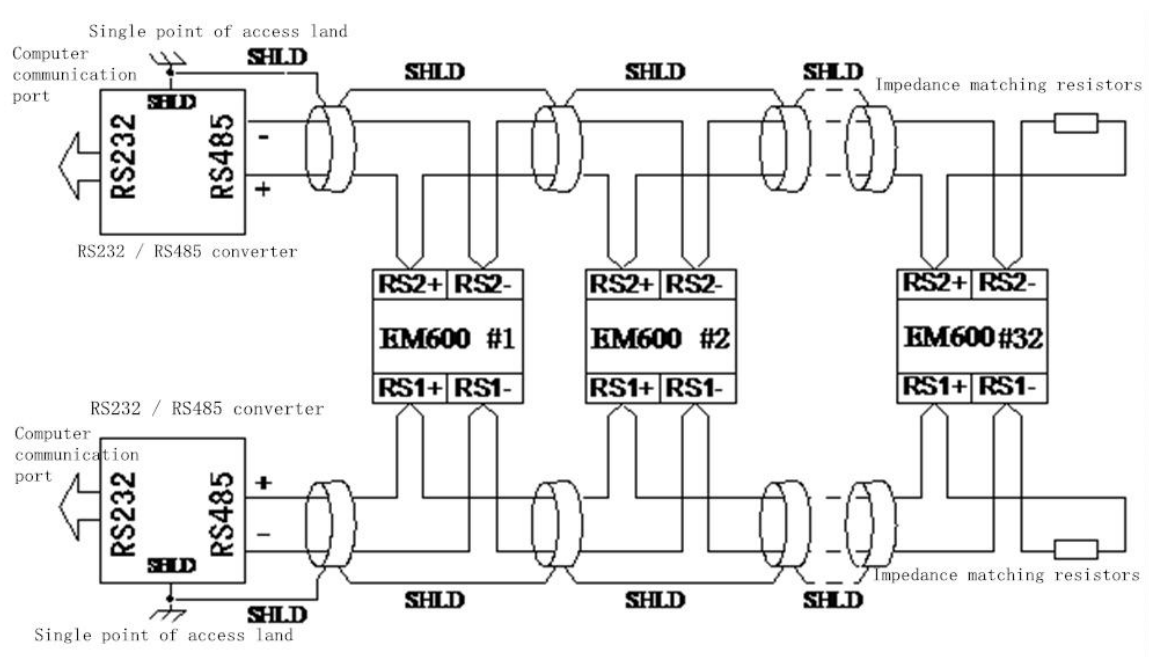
Single point of access land

Computer communication port

SHLD

SHLD

SHLD

SHLD

Impedance matching resistors

SHLD

RS232

RS485

-

+

RS232 / RS485 converter

RS2+ RS2-

EM600 #1

RS1+ RS1-

RS2+ RS2-

EM600 #2

RS1+ RS1-

RS2+ RS2-

EM600 #32

RS1+ RS1-

RS232 / RS485 converter

Computer communication port

RS232

RS485

+

-

SHLD

SHLD

SHLD

SHLD

SHLD

Impedance matching resistors

Single point of access land